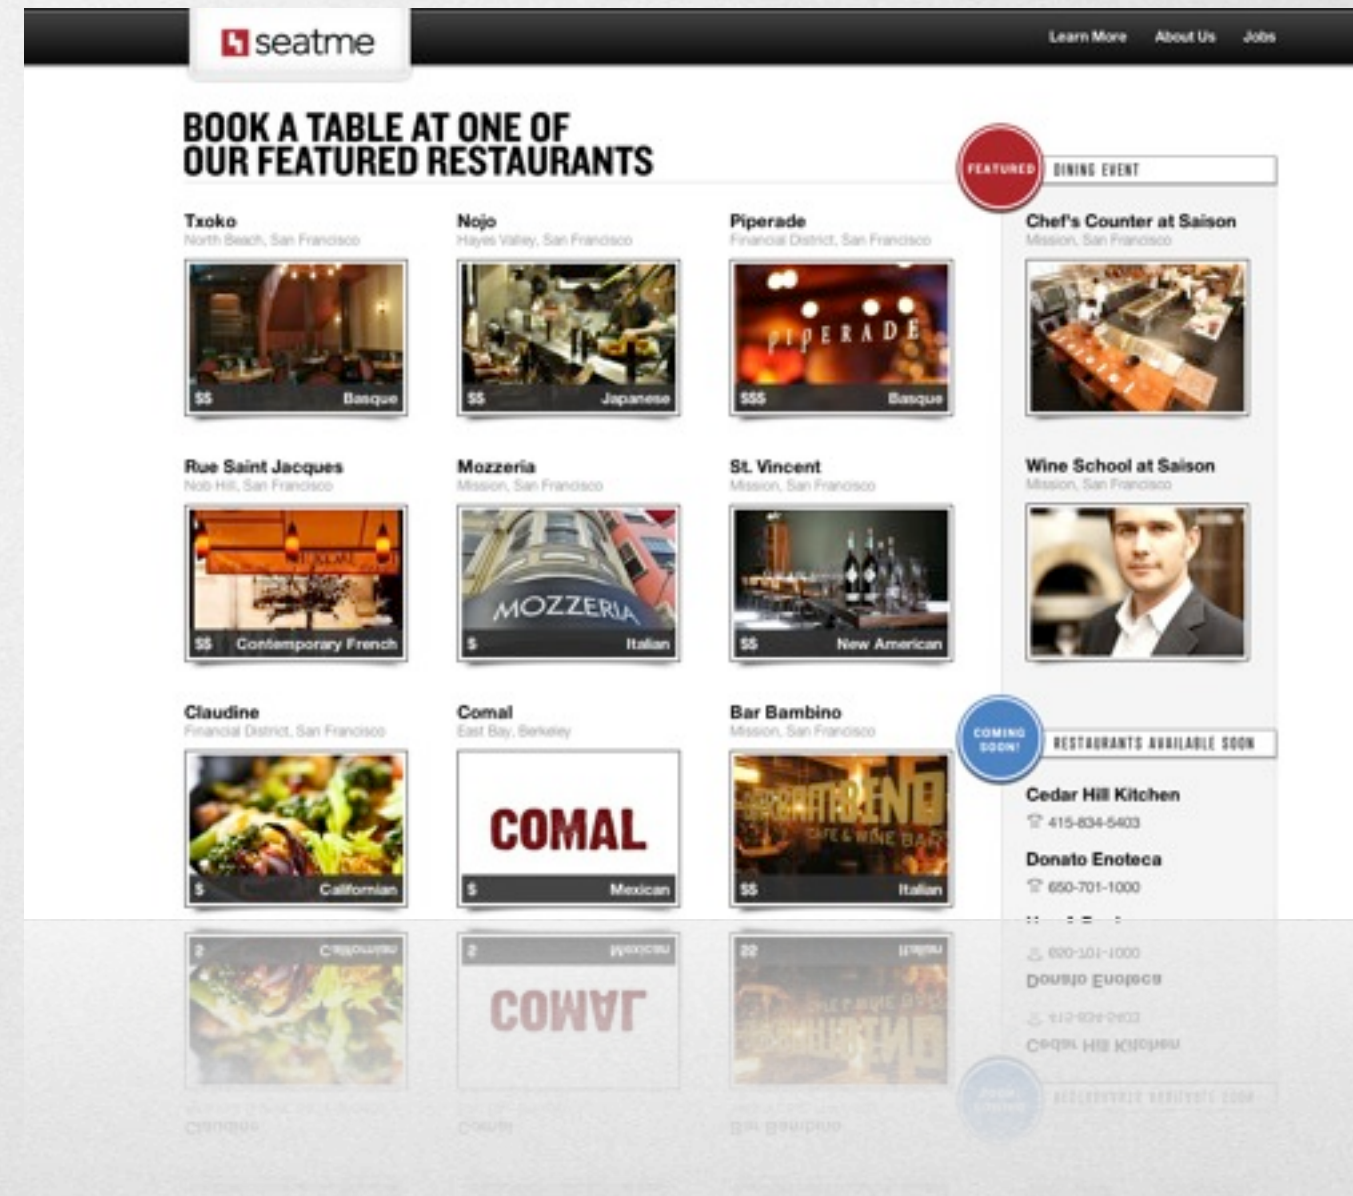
seatme

Learn More About Us Jobs

BOOK A TABLE AT ONE OF OUR FEATURED RESTAURANTS

Txoko
North Beach, San Francisco
$$ Basque

Nojo
Hayes Valley, San Francisco
$$ Japanese

Piperade
Financial District, San Francisco
PIPERADE
$$$ Basque

Rue Saint Jacques
Nob Hill, San Francisco
$$ Contemporary French

Mozzeria
Mission, San Francisco
MOZZERIA
$ Italian

St. Vincent
Mission, San Francisco
$$ New American

Claudine
Financial District, San Francisco
$ Californian

Comal
East Bay, Berkeley
COMAL
$ Mexican

Bar Bambino
Mission, San Francisco
CAFE & WINE BAR
$$ Italian

FEATURED DINING EVENT

Chef's Counter at Saison
Mission, San Francisco

Wine School at Saison
Mission, San Francisco

COMING SOON! RESTAURANTS AVAILABLE SOON

Cedar Hill Kitchen
415-834-5403

Donato Enoteca
650-701-1000

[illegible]